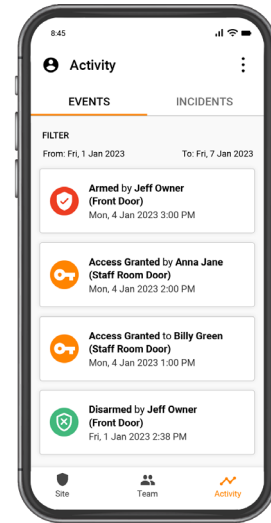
8:45

Activity

EVENTS

INCIDENTS

FILTER

From: Fri, 1 Jan 2023

To: Fri, 7 Jan 2023

Armed by Jeff Owner (Front Door)
Mon, 4 Jan 2023 3:00 PM

Access Granted by Anna Jane (Staff Room Door)
Mon, 4 Jan 2023 2:00 PM

Access Granted to Billy Green (Staff Room Door)
Mon, 4 Jan 2023 1:00 PM

Disarmed by Jeff Owner (Front Door)
Fri, 1 Jan 2023 2:38 PM

Site

Team

Activity